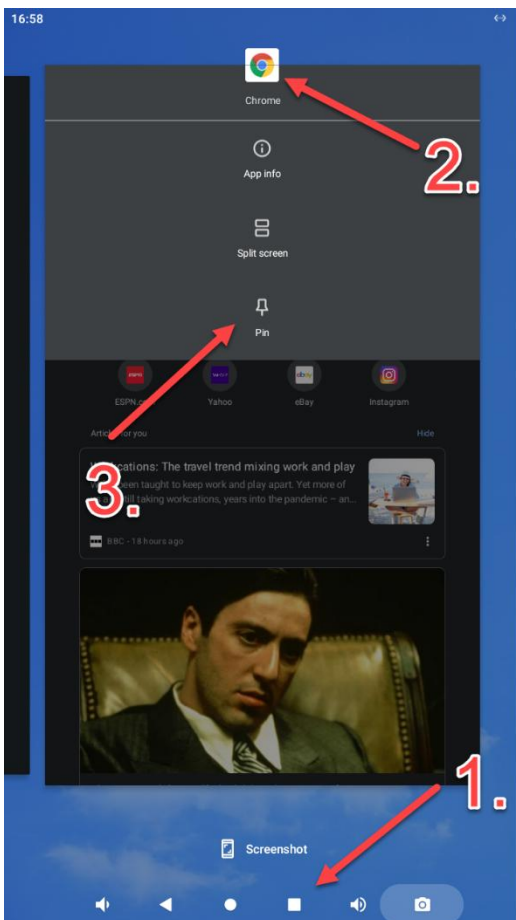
16:58

Chrome

2.

App info

Split screen

Pin

ESPN.co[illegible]

Yahoo

eBay

Instagram

Artic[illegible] for you

Hide

3.

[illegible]cations: The travel trend mixing work and play

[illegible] been taught to keep work and play apart. Yet more of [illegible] still taking workcations, years into the pandemic – an...

BBC · 18 hours ago

1.

Screenshot